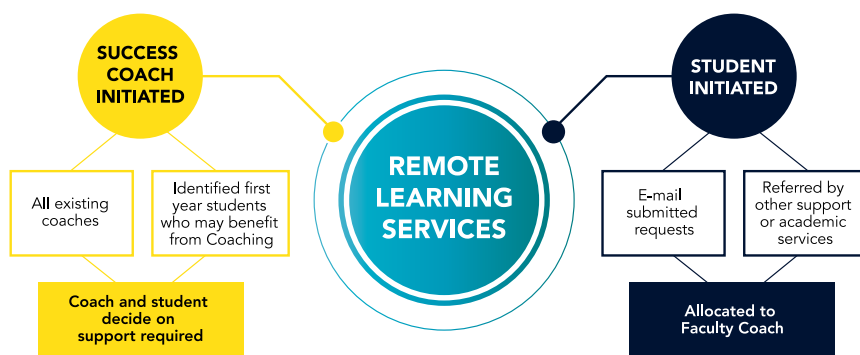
SUCCESS COACH INITIATED

All existing coaches

Identified first year students who may benefit from Coaching

Coach and student decide on support required

REMOTE LEARNING SERVICES

STUDENT INITIATED

E-mail submitted requests

Referred by other support or academic services

Allocated to Faculty Coach